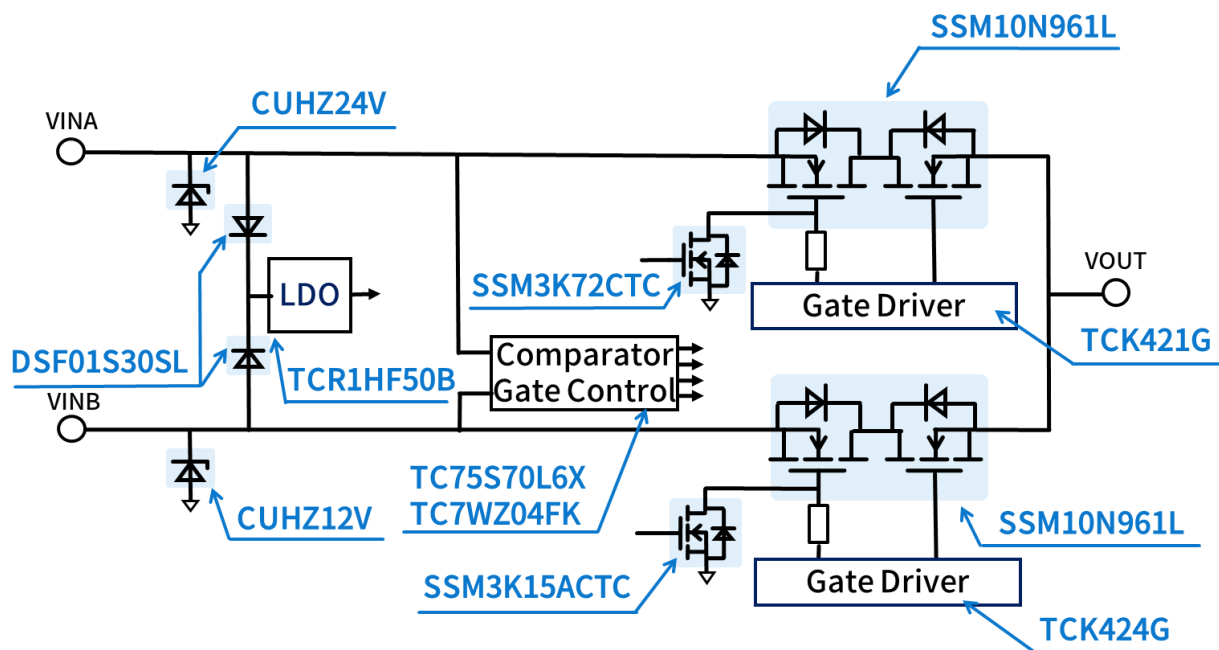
SSM10N961L

CUHZ24V

VINA

LDO

SSM3K72CTC

VOUT

Gate Driver

TCK421G

DSF01S30SL

TCR1HF50B

Comparator
Gate Control

VINB

TC75S70L6X
TC7WZ04FK

CUHZ12V

SSM10N961L

SSM3K15ACTC

Gate Driver

TCK424G